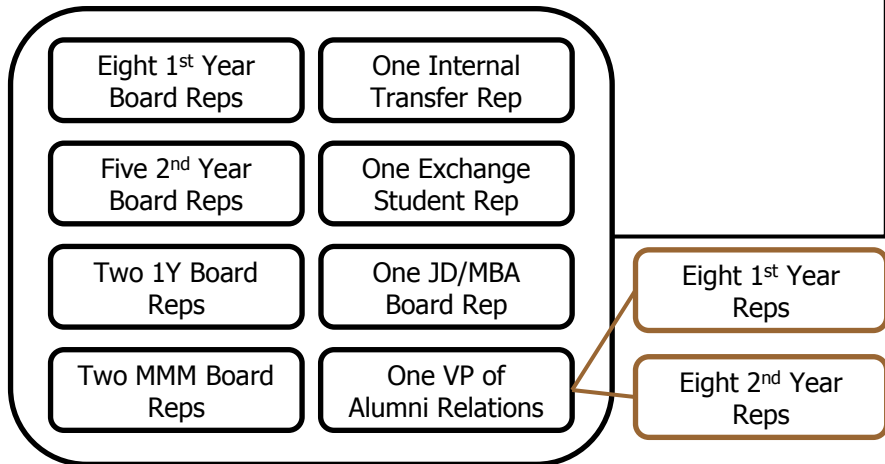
Eight 1$^{st}$ Year Board Reps

One Internal Transfer Rep

Five 2$^{nd}$ Year Board Reps

One Exchange Student Rep

Two 1Y Board Reps

One JD/MBA Board Rep

Two MMM Board Reps

One VP of Alumni Relations

Eight 1$^{st}$ Year Reps

Eight 2$^{nd}$ Year Reps